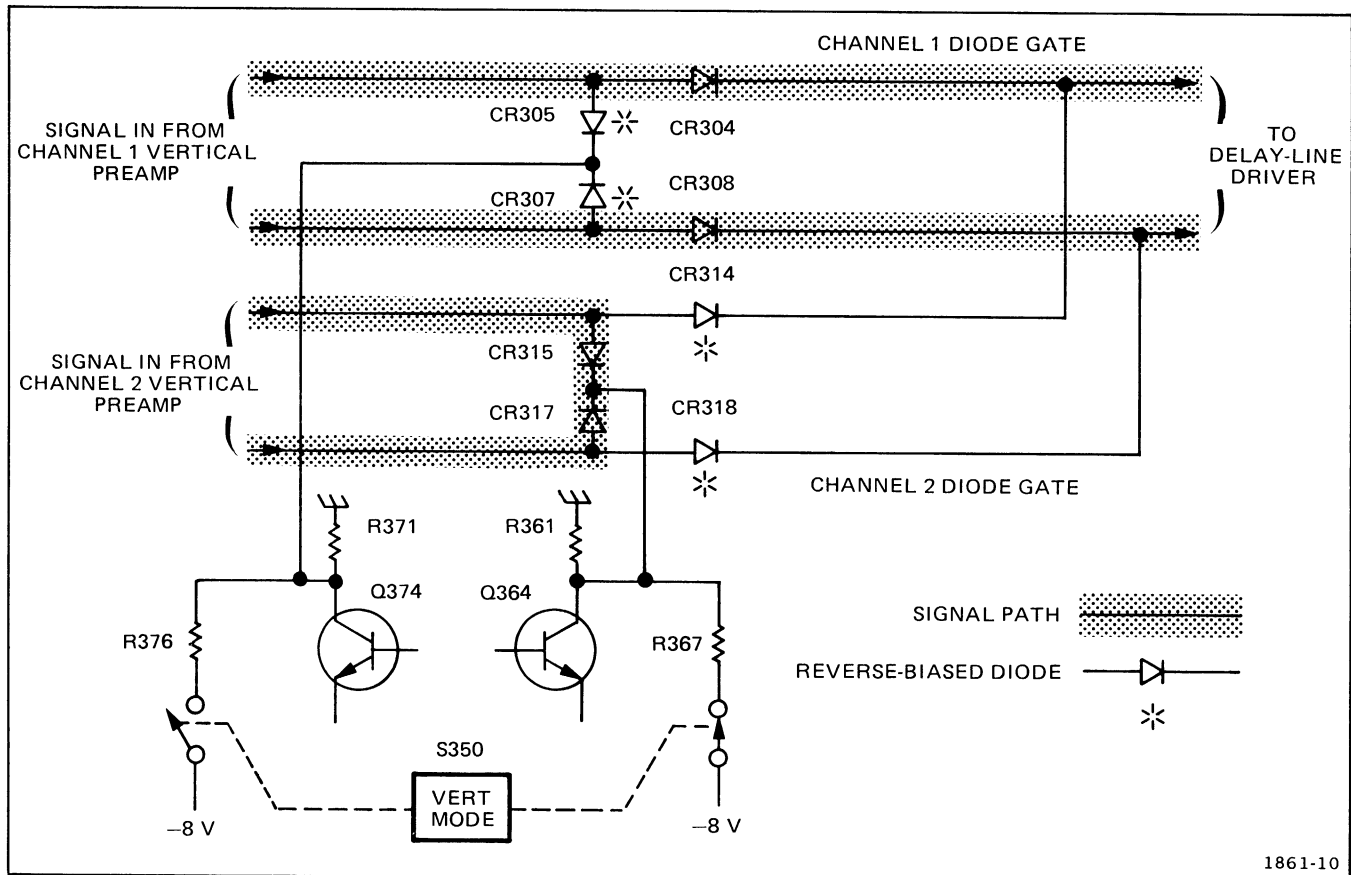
CHANNEL 1 DIODE GATE

SIGNAL IN FROM CHANNEL 1 VERTICAL PREAMP

CR305

CR304

CR307

CR308

TO DELAY-LINE DRIVER

CR314

SIGNAL IN FROM CHANNEL 2 VERTICAL PREAMP

CR315

CR317

CR318

CHANNEL 2 DIODE GATE

R371

R361

Q374

Q364

R376

R367

SIGNAL PATH

REVERSE-BIASED DIODE

S350

VERT MODE

−8 V

−8 V

1861-10